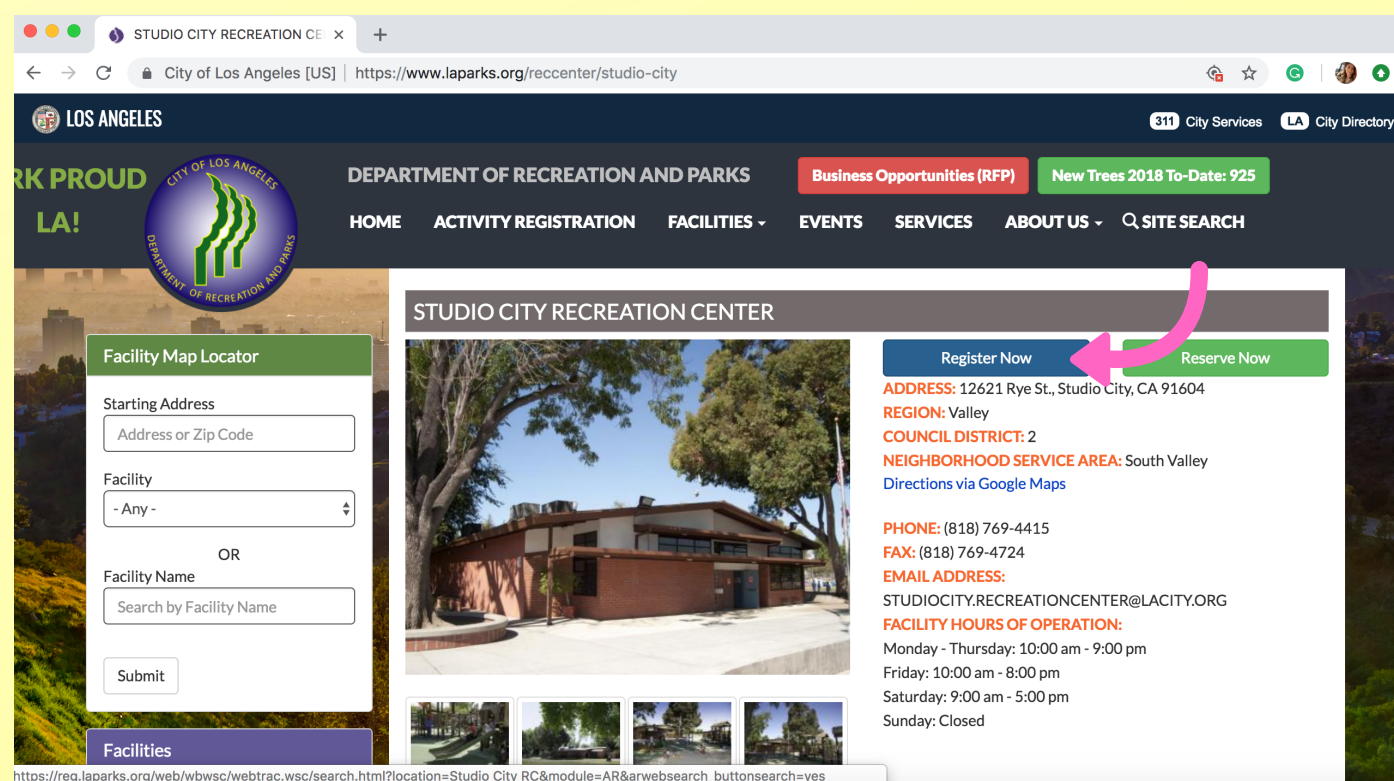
STUDIO CITY RECREATION CE ×
+
City of Los Angeles [US] | https://www.laparks.org/reccenter/studio-city

LOS ANGELES
311 City Services
LA City Directory

RK PROUD
LA!
CITY OF LOS ANGELES
DEPARTMENT OF RECREATION AND PARKS

DEPARTMENT OF RECREATION AND PARKS
Business Opportunities (RFP)
New Trees 2018 To-Date: 925

HOME
ACTIVITY REGISTRATION
FACILITIES
EVENTS
SERVICES
ABOUT US
SITE SEARCH

STUDIO CITY RECREATION CENTER

Facility Map Locator

Starting Address
Address or Zip Code

Facility
- Any -

OR
Facility Name
Search by Facility Name

Submit

Facilities

Register Now
Reserve Now

ADDRESS: 12621 Rye St., Studio City, CA 91604
REGION: Valley
COUNCIL DISTRICT: 2
NEIGHBORHOOD SERVICE AREA: South Valley
Directions via Google Maps

PHONE: (818) 769-4415
FAX: (818) 769-4724
EMAIL ADDRESS:
STUDIOCITY.RECREATIONCENTER@LACITY.ORG
FACILITY HOURS OF OPERATION:
Monday - Thursday: 10:00 am - 9:00 pm
Friday: 10:00 am - 8:00 pm
Saturday: 9:00 am - 5:00 pm
Sunday: Closed

https://reg.laparks.org/web/wbwsc/webtrac.wsc/search.html?location=Studio City RC&module=AR&arwebsearch_buttonsearch=yes